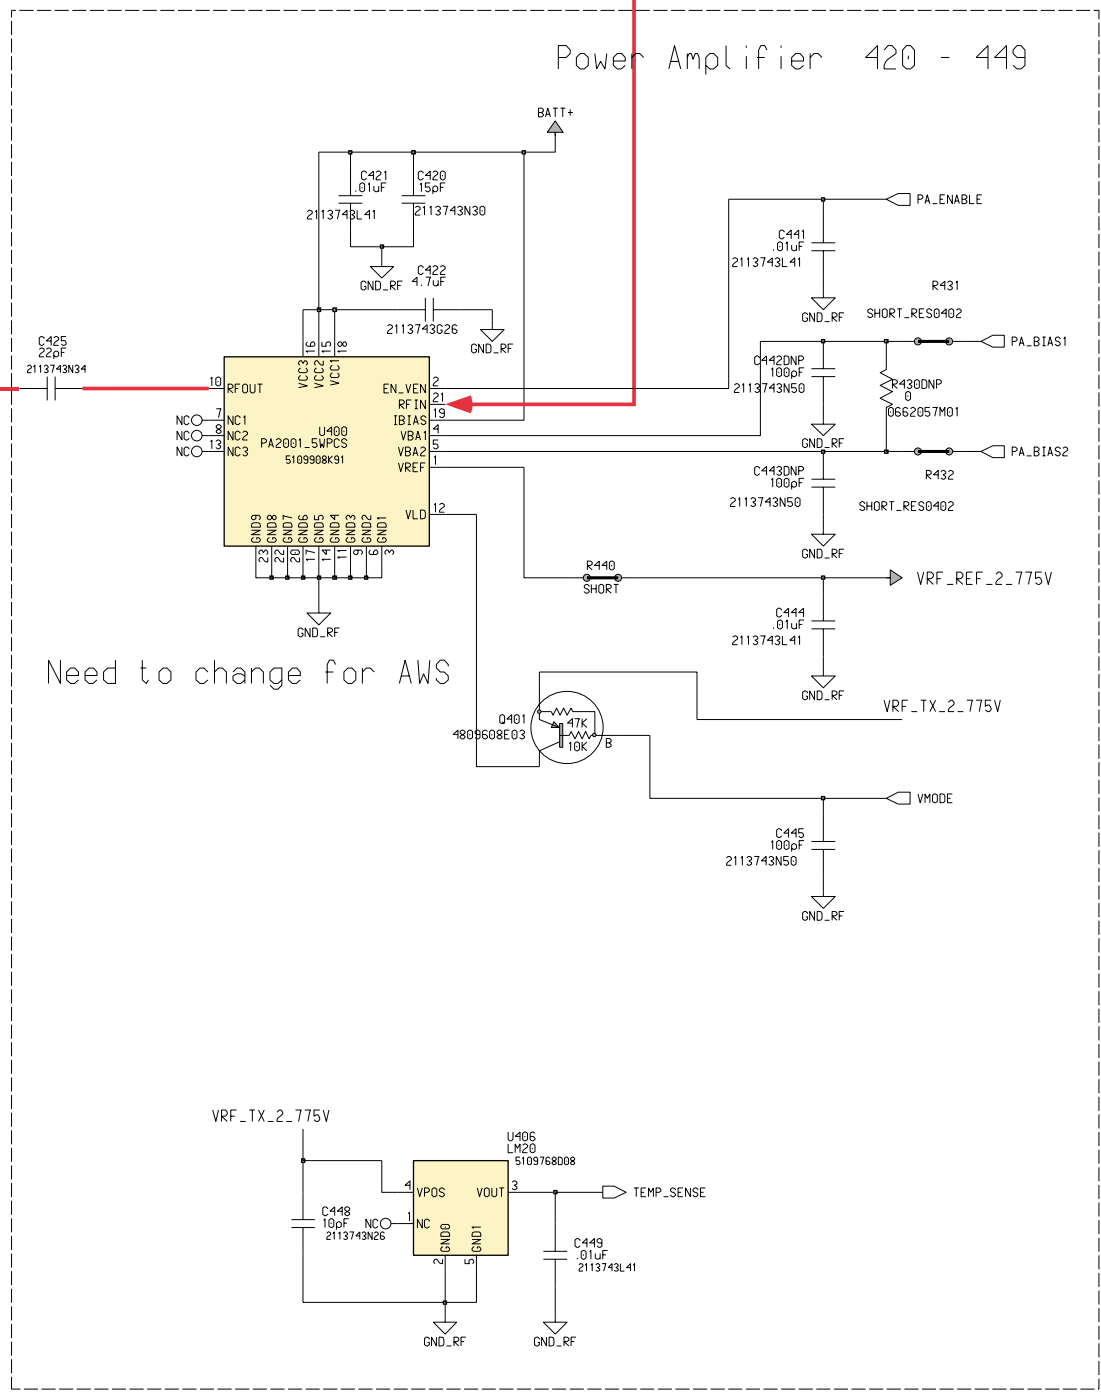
Power Amplifier 420 - 449

BATT+

C421
.01uF
2113743L41

C420
15pF
2113743N30

GND_RF

C422
4.7uF
2113743G26

GND_RF

C425
22pF
2113743N34

16 15 18
VCC3 VCC2 VCC1

10 RFOUT
NC 7 NC1
NC 8 NC2
NC 13 NC3

U400
PA2001_5WPCS
5109908K91

EN_VEN 2
RFIN 21
IBIAS 19
VBA1 4
VBA2 5
VREF 1
VLD 12

GND9 GND8 GND7 GND6 GND5 GND4 GND3 GND2 GND1
23 22 20 17 14 11 9 6 3

GND_RF

PA_ENABLE

C441
.01uF
2113743L41

GND_RF

R431
SHORT_RES0402

PA_BIAS1

C442DNP
100pF
2113743N50

R430DNP
0
0662057M01

GND_RF

PA_BIAS2

C443DNP
100pF
2113743N50

R432
SHORT_RES0402

GND_RF

R440
SHORT

VRF_REF_2_775V

C444
.01uF
2113743L41

GND_RF

Need to change for AWS

VRF_TX_2_775V

Q401
4809608E03
47K
10K
B

VMODE

C445
100pF
2113743N50

GND_RF

VRF_TX_2_775V

U406
LM20
5109768D08

4 VPOS
VOUT 3
TEMP_SENSE

C448
10pF
2113743N26

NC 1 NC

GND0 GND1
2 5

C449
.01uF
2113743L41

GND_RF

GND_RF